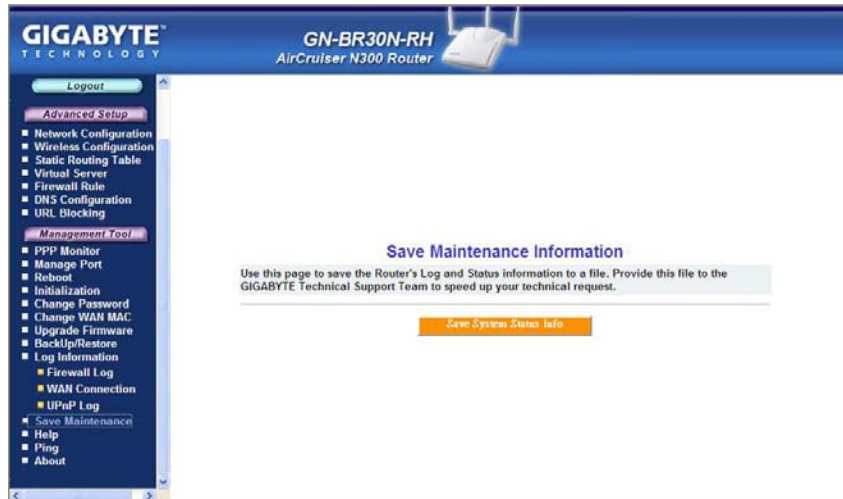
GIGABYTE™
TECHNOLOGY

GN-BR30N-RH
AirCruiser N300 Router

Logout

Advanced Setup
- Network Configuration
- Wireless Configuration
- Static Routing Table
- Virtual Server
- Firewall Rule
- DNS Configuration
- URL Blocking

Management Tool
- PPP Monitor
- Manage Port
- Reboot
- Initialization
- Change Password
- Change WAN MAC
- Upgrade Firmware
- BackUp/Restore
- Log Information
- Firewall Log
- WAN Connection
- UPnP Log
- Save Maintenance
- Help
- Ping
- About

Save Maintenance Information

Use this page to save the Router's Log and Status information to a file. Provide this file to the GIGABYTE Technical Support Team to speed up your technical request.

Save System Status Info